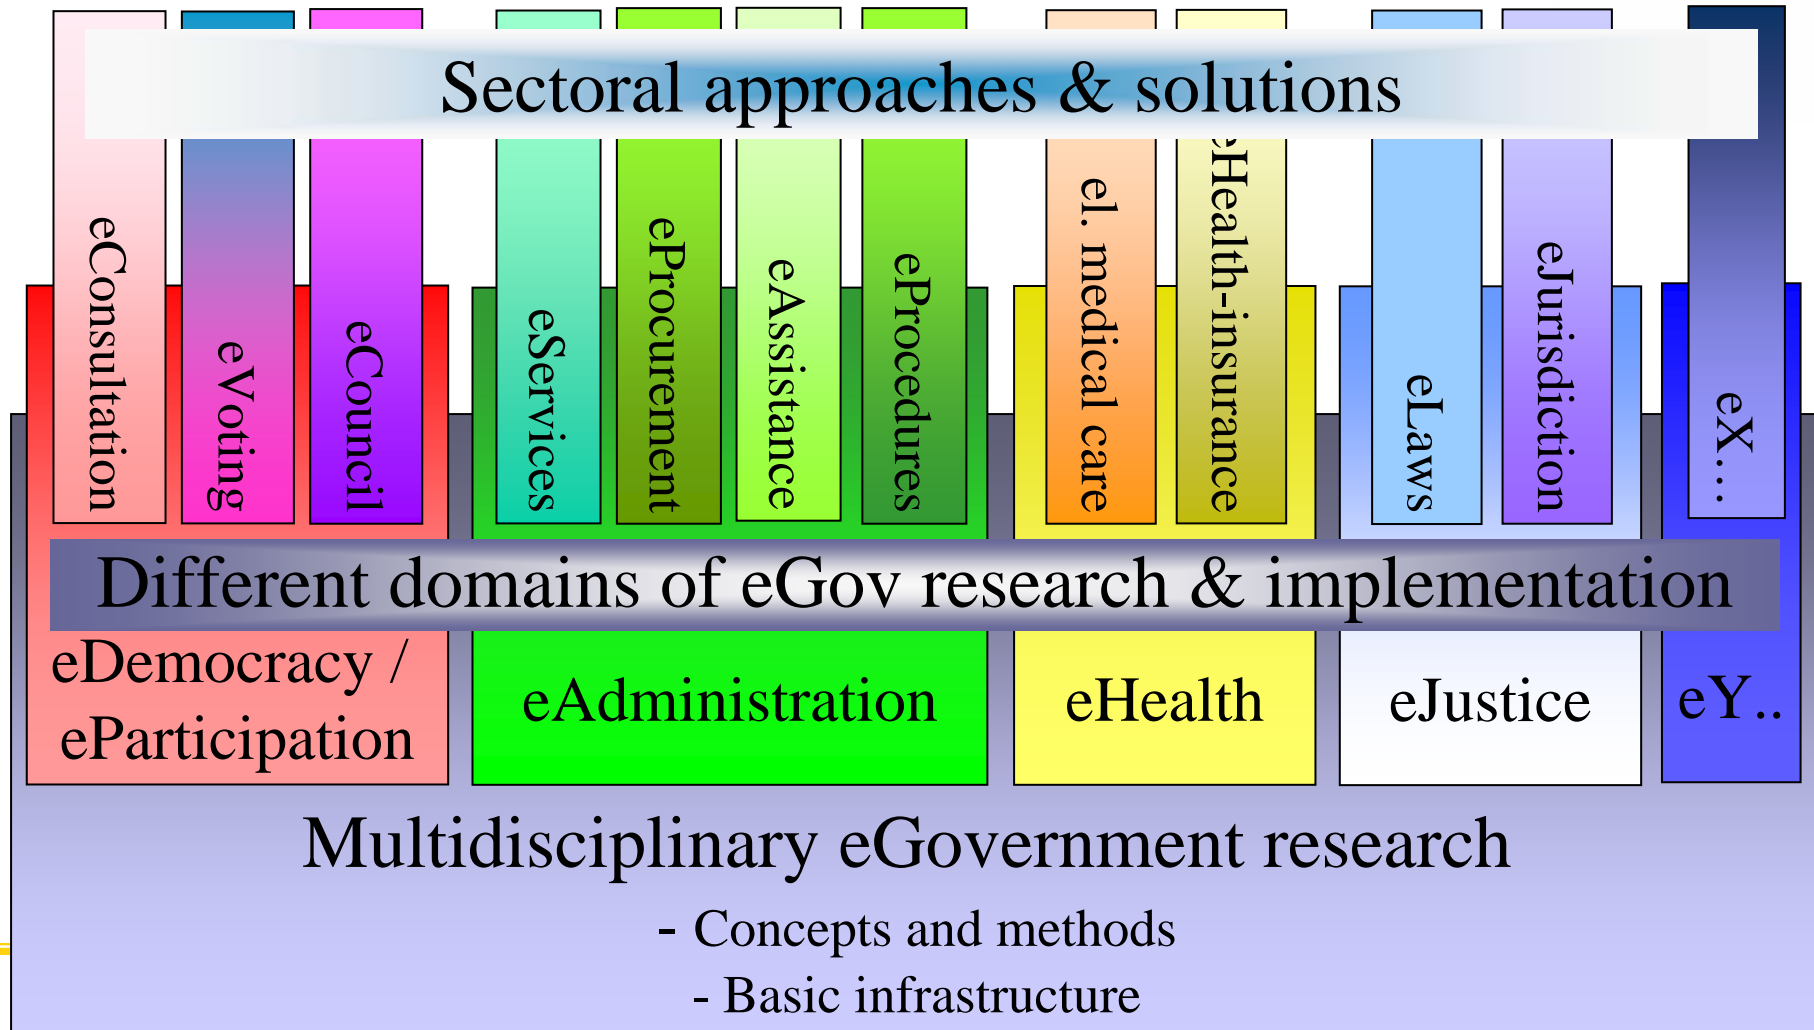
Sectoral approaches & solutions

eConsultation

eVoting

eCouncil

eServices

eProcurement

eAssistance

eProcedures

el. medical care

eHealth-insurance

eLaws

eJurisdiction

eX...

Different domains of eGov research & implementation

eDemocracy / eParticipation

eAdministration

eHealth

eJustice

eY..

Multidisciplinary eGovernment research

- Concepts and methods

- Basic infrastructure